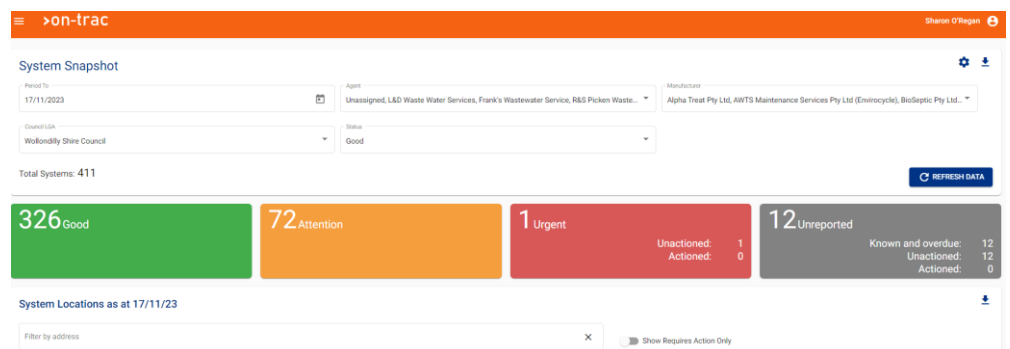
>on-trac

Sharon O'Regan

System Snapshot

Period To
17/11/2023

Agent
Unassigned, L&D Waste Water Services, Frank's Wastewater Service, R&S Picken Waste...

Manufacturer
Alpha Treat Pty Ltd, AWTS Maintenance Services Pty Ltd (Envirocycle), BioSeptic Pty Ltd...

Council LGA
Wollondilly Shire Council

Status
Good

Total Systems: 411

REFRESH DATA

326 Good

72 Attention

1 Urgent
Unactioned: 1
Actioned: 0

12 Unreported
Known and overdue: 12
Unactioned: 12
Actioned: 0

System Locations as at 17/11/23

Filter by address

Show Requires Action Only